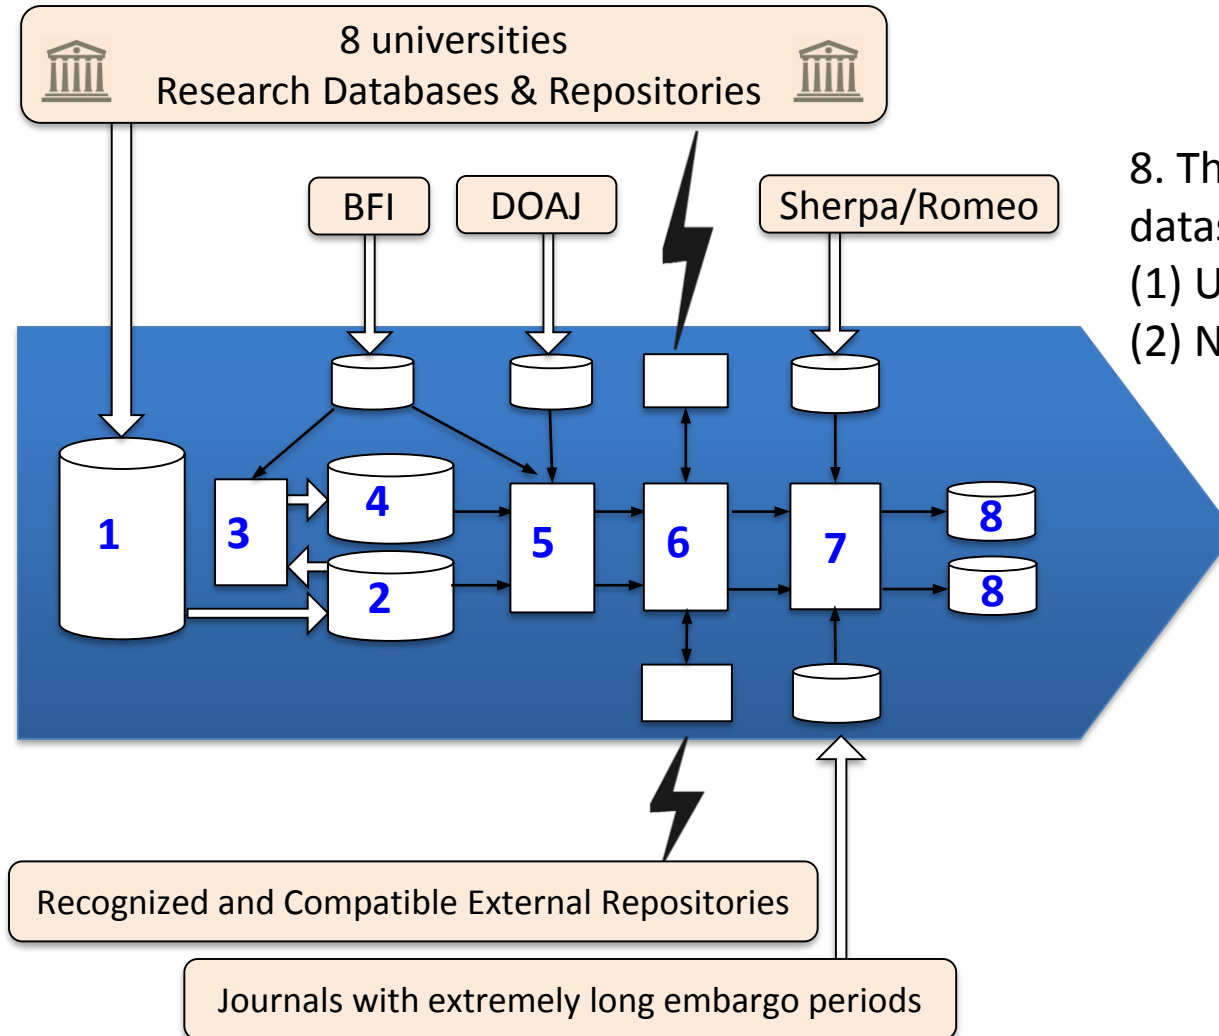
8 universities
Research Databases & Repositories

BFI

DOAJ

Sherpa/Romeo

8. Th
datas
(1) U
(2) N

1

3

4

2

5

6

7

8

8

Recognized and Compatible External Repositories

Journals with extremely long embargo periods